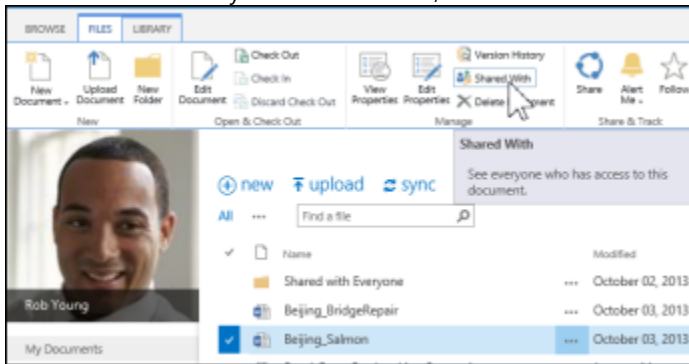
BROWSE FILES LIBRARY

New Document
Upload Document
New Folder
New

Edit Document
Check Out
Check In
Discard Check Out
Open & Check Out

View Properties
Edit Properties
Version History
Shared With
Delete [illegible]ment
Manage

Share
Alert Me
Follow
Share & Track

Shared With
See everyone who has access to this document.

Rob Young

My Documents

new upload sync

All ••• Find a file

✓ Name Modified

Shared with Everyone ••• October 02, 2013
Beijing_BridgeRepair ••• October 03, 2013
Beijing_Salmon ••• October 03, 2013